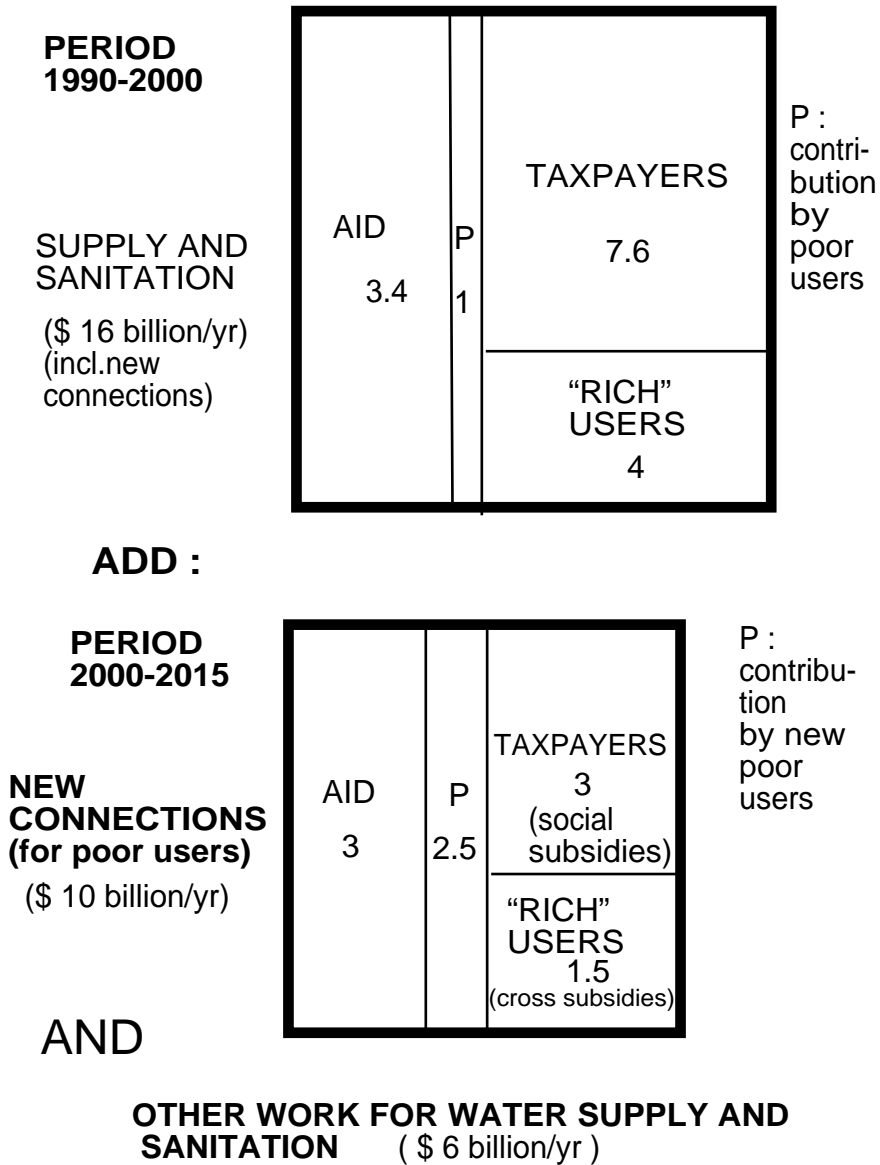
PERIOD 1990-2000

SUPPLY AND SANITATION

($ 16 billion/yr) (incl.new connections)

AID 3.4

P 1

TAXPAYERS 7.6

"RICH" USERS 4

P : contribution by poor users

ADD :

PERIOD 2000-2015

NEW CONNECTIONS (for poor users)

($ 10 billion/yr)

AID 3

P 2.5

TAXPAYERS 3 (social subsidies)

"RICH" USERS 1.5 (cross subsidies)

P : contribution by new poor users

AND

OTHER WORK FOR WATER SUPPLY AND SANITATION ( $ 6 billion/yr )